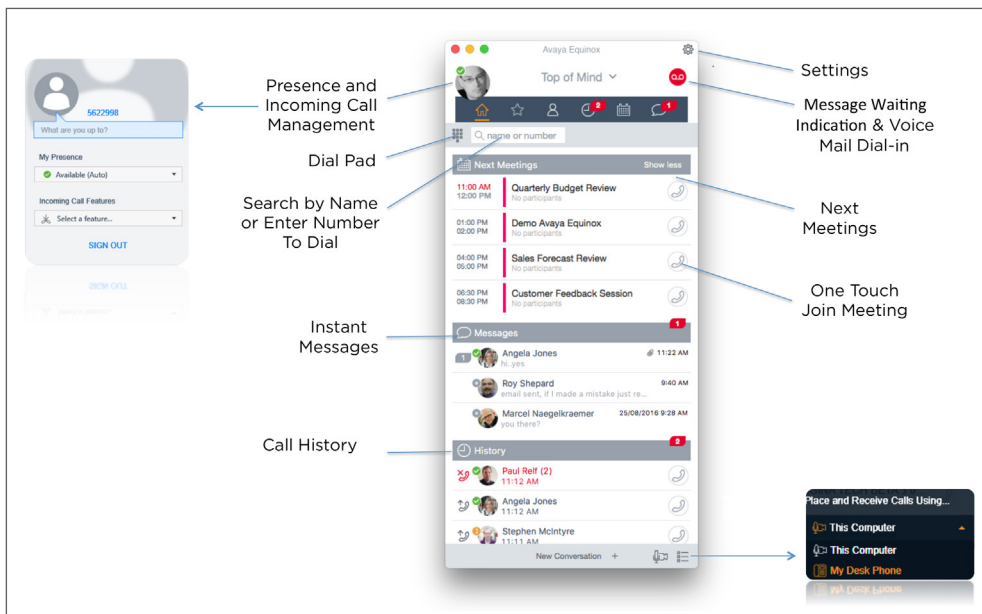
5622998

What are you up to?

My Presence

Available (Auto)

Incoming Call Features

Select a feature...

SIGN OUT

Presence and Incoming Call Management

Dial Pad

Search by Name or Enter Number To Dial

Instant Messages

Call History

Avaya Equinox

Top of Mind

2

1

name or number

Next Meetings

Show less

11:00 AM
12:00 PM

Quarterly Budget Review

No participants

01:00 PM
02:00 PM

Demo Avaya Equinox

No participants

04:00 PM
05:00 PM

Sales Forecast Review

No participants

06:30 PM
08:30 PM

Customer Feedback Session

No participants

Messages

1

1

Angela Jones

hi..yes

11:22 AM

Roy Shepard

email sent, if I made a mistake just re...

9:40 AM

Marcel Naegelkraemer

you there?

25/08/2016 9:28 AM

History

2

Paul Relf (2)

11:12 AM

Angela Jones

11:12 AM

Stephen McIntyre

11:11 AM

New Conversation +

Settings

Message Waiting Indication & Voice Mail Dial-in

Next Meetings

One Touch Join Meeting

Place and Receive Calls Using...

This Computer

This Computer

My Desk Phone